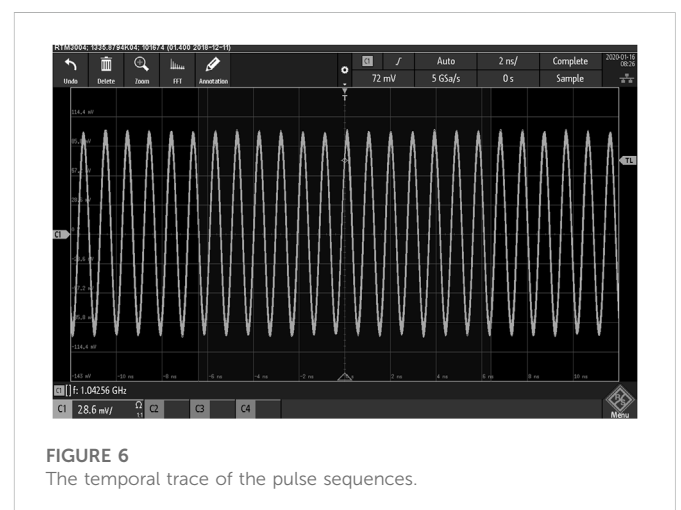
RTM3004; 1335.8794K04; 101674 (01.400 2018-12-11)

Undo Delete Zoom FFT Annotation

C1 ∫ Auto 2 ns/ Complete 2020-01-16 08:26

72 mV 5 GSa/s 0 s Sample

114.4 mV

85.8 mV

57.2 mV

28.6 mV

0 V

-28.6 mV

-57.2 mV

-85.8 mV

-114.4 mV

-143 mV -10 ns -8 ns -6 ns -4 ns -2 ns 2 ns 4 ns 6 ns 8 ns 10 ns

C1

TL

C1 [ ] f: 1.04256 GHz

C1 28.6 mV/ C2 C3 C4

Menu

FIGURE 6
The temporal trace of the pulse sequences.